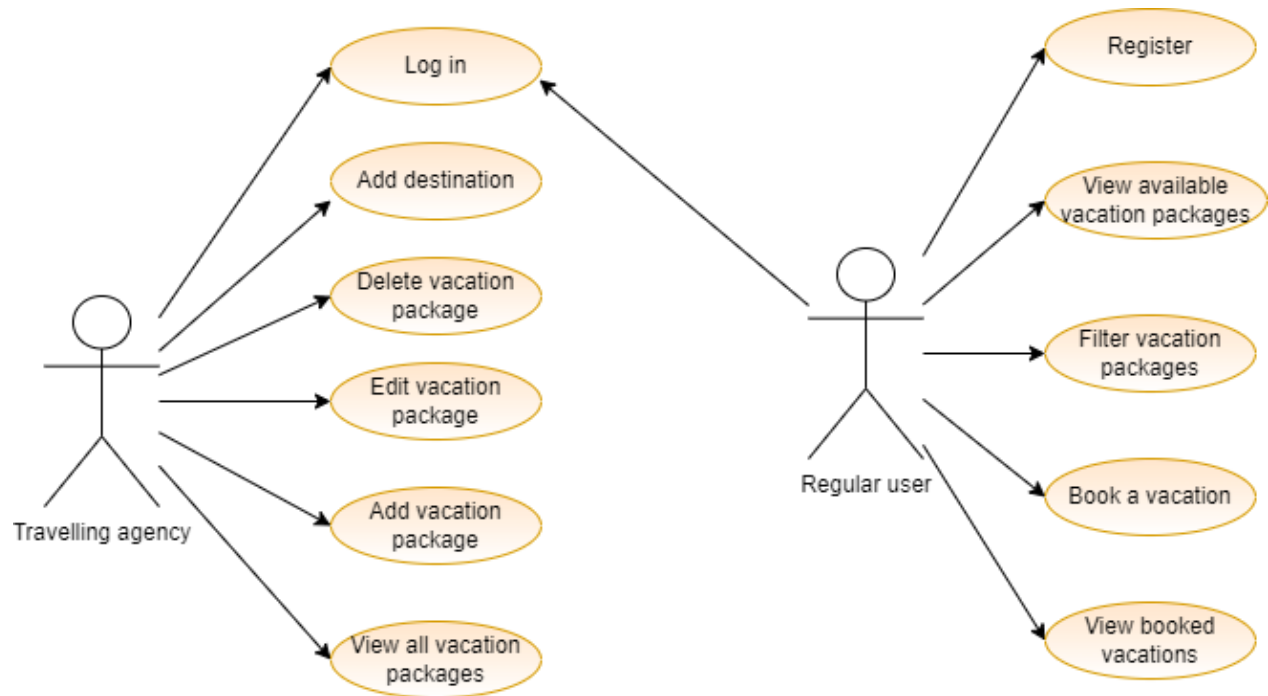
Log in

Add destination

Delete vacation package

Edit vacation package

Add vacation package

View all vacation packages

Travelling agency

Register

View available vacation packages

Filter vacation packages

Book a vacation

View booked vacations

Regular user